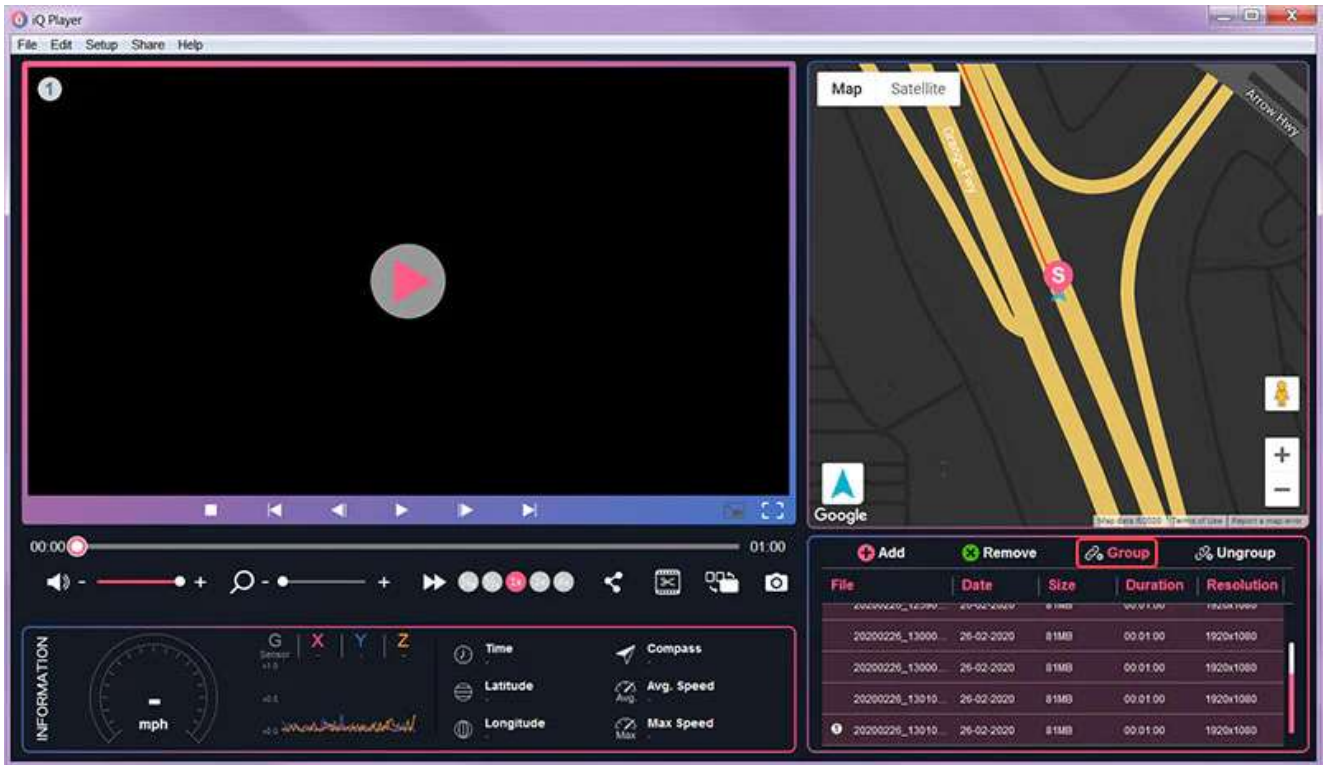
iQ Player

File Edit Setup Share Help

1

Map Satellite

Orange Fwy

Arrow Hwy

S

Google

Map data ©2020 Terms of Use Report a map error

00:00

01:00

1x

Add Remove Group Ungroup

| File | Date | Size | Duration | Resolution |
|---|---|---|---|---|
| 20200226_12590... | 26-02-2020 | 81MB | 00:01:00 | 1920x1080 |
| 20200226_13000... | 26-02-2020 | 81MB | 00:01:00 | 1920x1080 |
| 20200226_13000... | 26-02-2020 | 81MB | 00:01:00 | 1920x1080 |
| 20200226_13010... | 26-02-2020 | 81MB | 00:01:00 | 1920x1080 |
| 20200226_13010... | 26-02-2020 | 81MB | 00:01:00 | 1920x1080 |

INFORMATION

-

mph

G Sensor X Y Z

Time

Latitude

Longitude

Compass

Avg. Speed

Max Speed

Avg.

Max